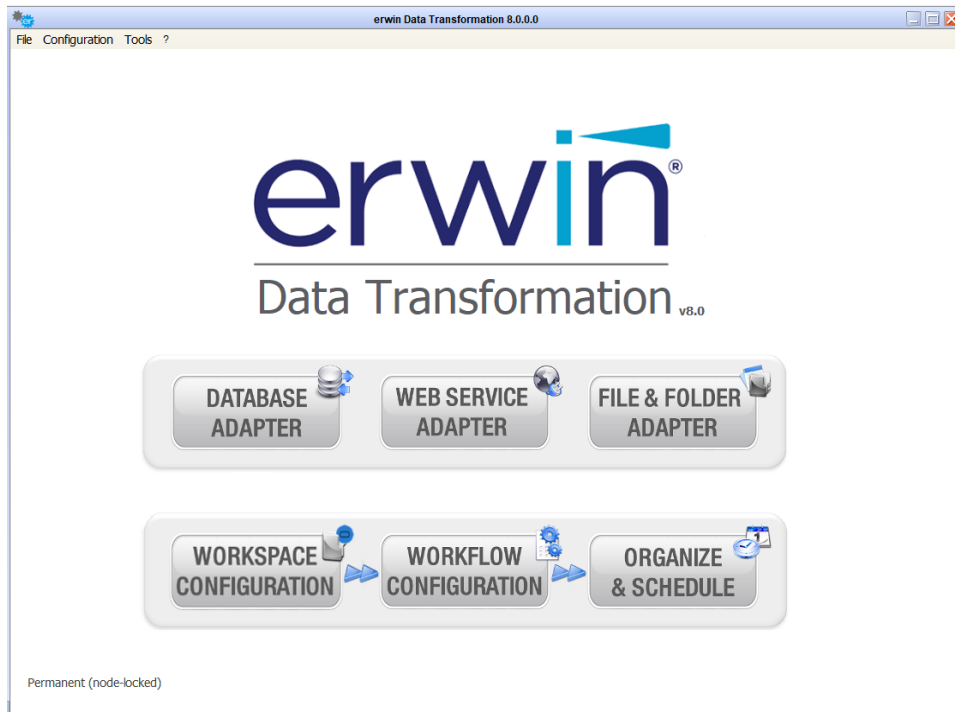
erwin Data Transformation 8.0.0.0

File Configuration Tools ?

erwin®

Data Transformation v8.0

DATABASE ADAPTER

WEB SERVICE ADAPTER

FILE & FOLDER ADAPTER

WORKSPACE CONFIGURATION

WORKFLOW CONFIGURATION

ORGANIZE & SCHEDULE

Permanent (node-locked)